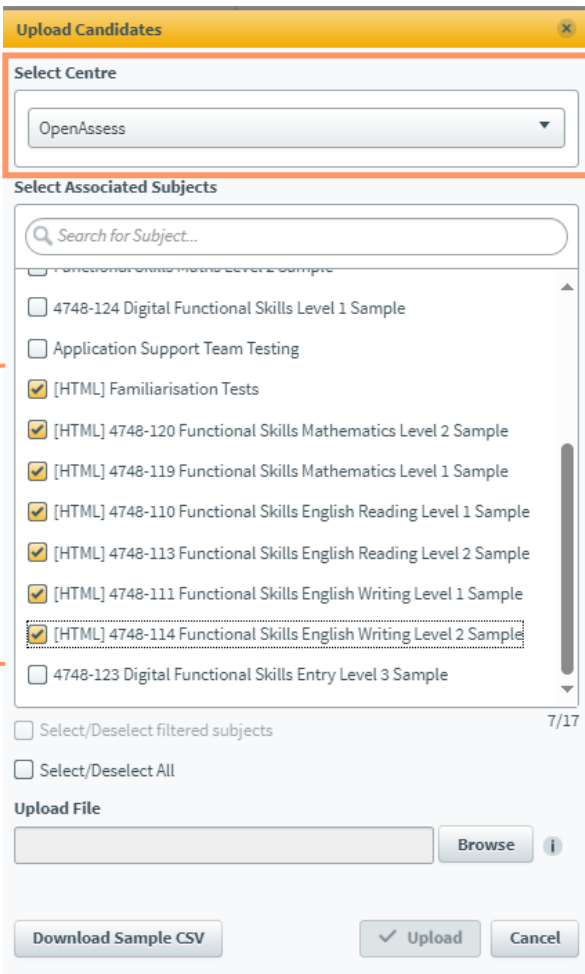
Upload Candidates

Select Centre

OpenAssess

Select Associated Subjects

Search for Subject...

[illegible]

4748-124 Digital Functional Skills Level 1 Sample

Application Support Team Testing

[HTML] Familiarisation Tests

[HTML] 4748-120 Functional Skills Mathematics Level 2 Sample

[HTML] 4748-119 Functional Skills Mathematics Level 1 Sample

[HTML] 4748-110 Functional Skills English Reading Level 1 Sample

[HTML] 4748-113 Functional Skills English Reading Level 2 Sample

[HTML] 4748-111 Functional Skills English Writing Level 1 Sample

[HTML] 4748-114 Functional Skills English Writing Level 2 Sample

4748-123 Digital Functional Skills Entry Level 3 Sample

Select/Deselect filtered subjects

7/17

Select/Deselect All

Upload File

Browse

i

Download Sample CSV

Upload

Cancel